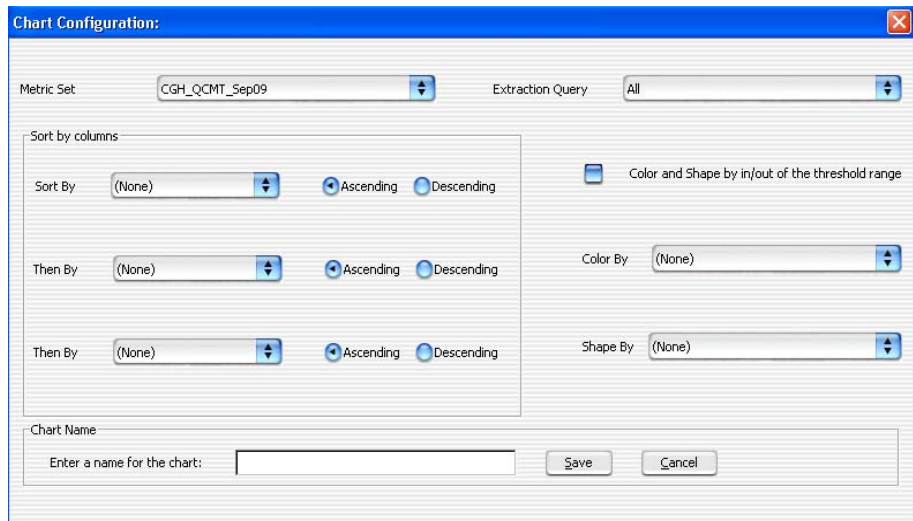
Chart Configuration:

Metric Set CGH_QCMT_Sep09

Extraction Query All

Sort by columns

Sort By (None) Ascending Descending

Then By (None) Ascending Descending

Then By (None) Ascending Descending

Color and Shape by in/out of the threshold range

Color By (None)

Shape By (None)

Chart Name

Enter a name for the chart:

Save

Cancel